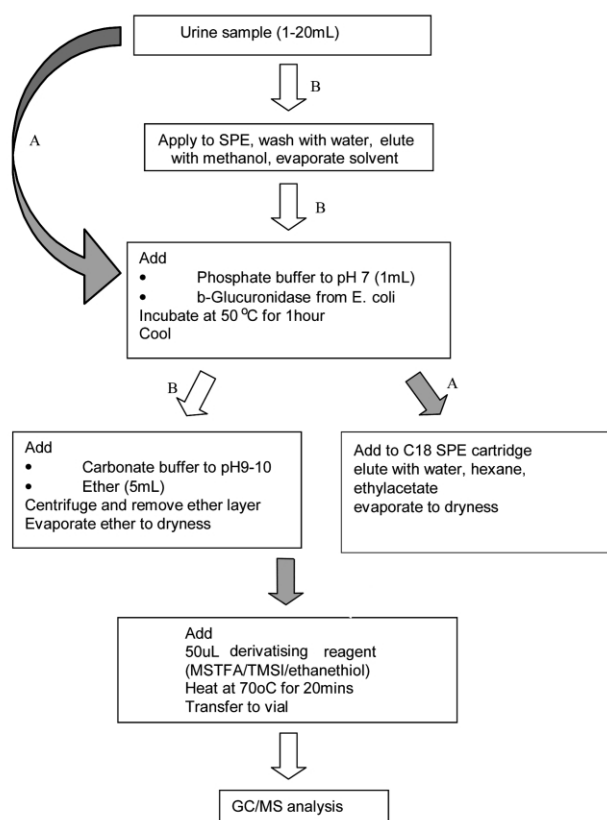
Urine sample (1-20mL)

B

A

Apply to SPE, wash with water, elute with methanol, evaporate solvent

B

Add
• Phosphate buffer to pH 7 (1mL)
• b-Glucuronidase from E. coli
Incubate at 50 $^{o}$C for 1hour
Cool

B

A

Add
• Carbonate buffer to pH9-10
• Ether (5mL)
Centrifuge and remove ether layer
Evaporate ether to dryness

Add to C18 SPE cartridge
elute with water, hexane, ethylacetate
evaporate to dryness

Add
50uL derivatising reagent (MSTFA/TMSI/ethanethiol)
Heat at 70oC for 20mins
Transfer to vial

GC/MS analysis